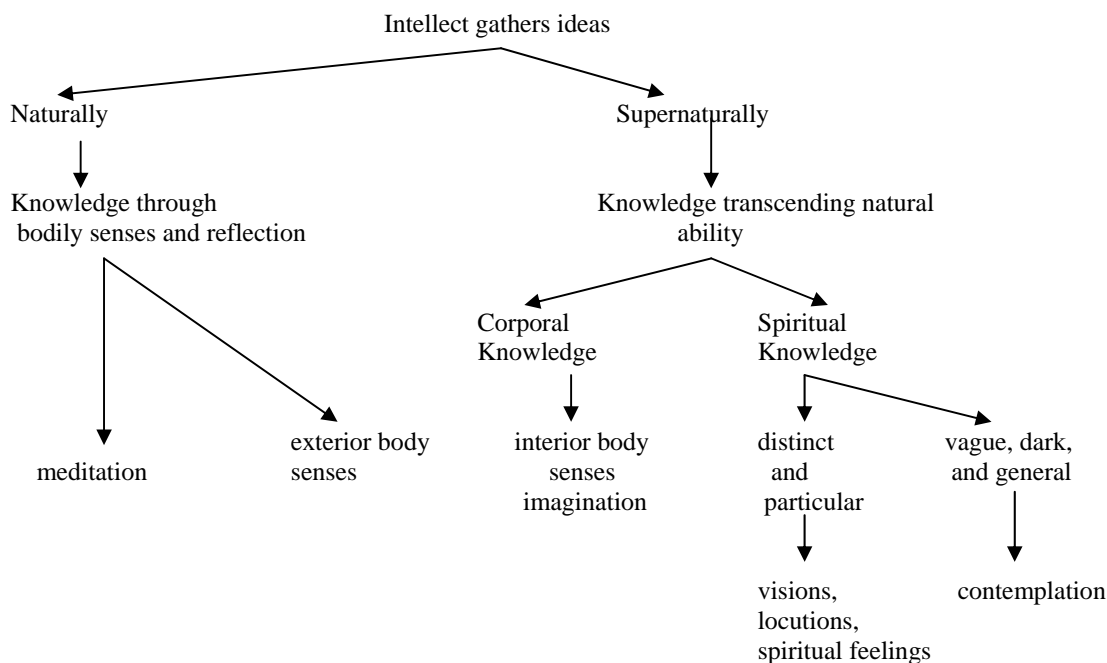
Intellect gathers ideas

Naturally

Knowledge through bodily senses and reflection

meditation

exterior body senses

Supernaturally

Knowledge transcending natural ability

Corporal Knowledge

interior body senses imagination

Spiritual Knowledge

distinct and particular

visions, locutions, spiritual feelings

vague, dark, and general

contemplation